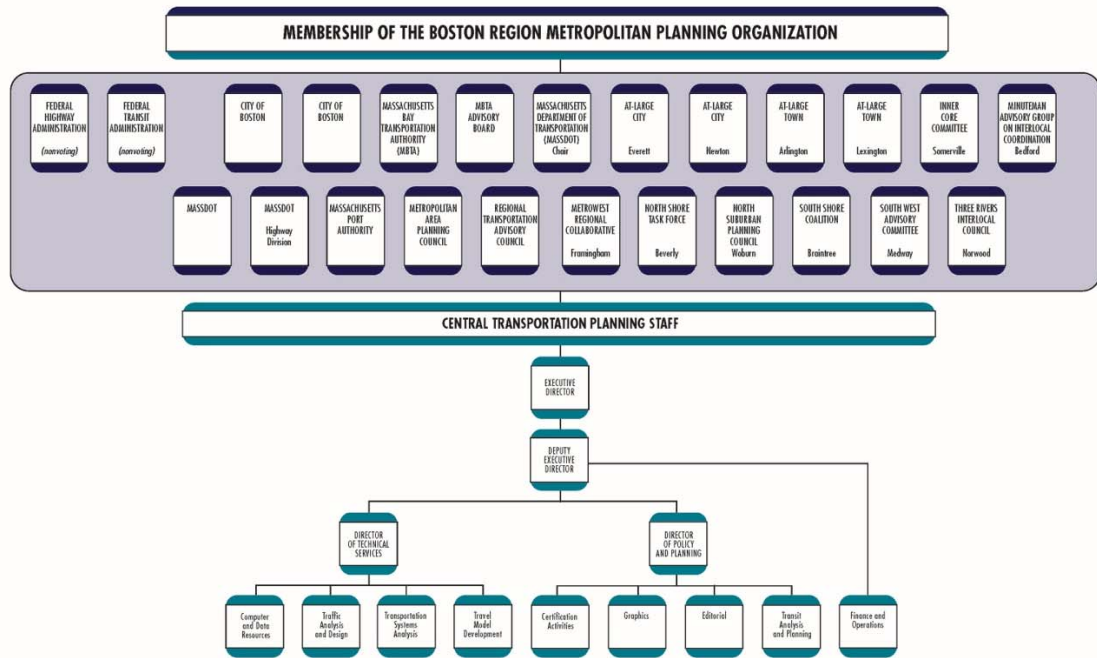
MEMBERSHIP OF THE BOSTON REGION METROPOLITAN PLANNING ORGANIZATION

FEDERAL HIGHWAY ADMINISTRATION (nonvoting)

FEDERAL TRANSIT ADMINISTRATION (nonvoting)

CITY OF BOSTON

CITY OF BOSTON

MASSACHUSETTS BAY TRANSPORTATION AUTHORITY (MBTA)

MBTA ADVISORY BOARD

MASSACHUSETTS DEPARTMENT OF TRANSPORTATION (MASSDOT) Chair

AT-LARGE CITY Everett

AT-LARGE CITY Newton

AT-LARGE TOWN Arlington

AT-LARGE TOWN Lexington

INNER CORE COMMITTEE Somerville

MINUTEMAN ADVISORY GROUP ON INTERLOCAL COORDINATION Bedford

MASSDOT

MASSDOT Highway Division

MASSACHUSETTS PORT AUTHORITY

METROPOLITAN AREA PLANNING COUNCIL

REGIONAL TRANSPORTATION ADVISORY COUNCIL

METROWEST REGIONAL COLLABORATIVE Framingham

NORTH SHORE TASK FORCE Beverly

NORTH SUBURBAN PLANNING COUNCIL Woburn

SOUTH SHORE COALITION Braintree

SOUTH WEST ADVISORY COMMITTEE Medway

THREE RIVERS INTERLOCAL COUNCIL Norwood

CENTRAL TRANSPORTATION PLANNING STAFF

EXECUTIVE DIRECTOR

DEPUTY EXECUTIVE DIRECTOR

DIRECTOR OF TECHNICAL SERVICES

DIRECTOR OF POLICY AND PLANNING

Computer and Data Resources

Traffic Analysis and Design

Transportation Systems Analysis

Travel Model Development

Certification Activities

Graphics

Editorial

Transit Analysis and Planning

Finance and Operations